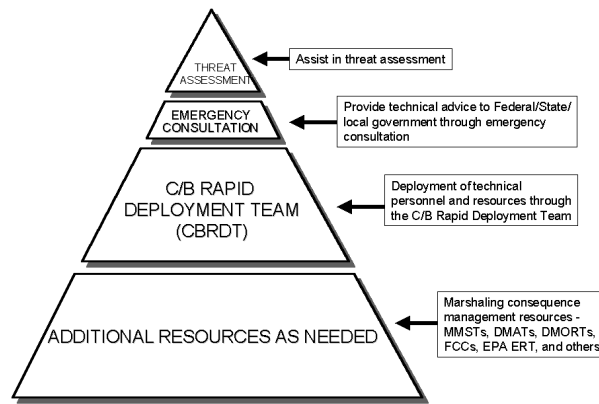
THREAT ASSESSMENT

Assist in threat assessment

EMERGENCY CONSULTATION

Provide technical advice to Federal/State/ local government through emergency consultation

C/B RAPID DEPLOYMENT TEAM (CBRDT)

Deployment of technical personnel and resources through the C/B Rapid Deployment Team

ADDITIONAL RESOURCES AS NEEDED

Marshaling consequence management resources - MMSTs, DMATs, DMORTs, FCCs, EPA ERT, and others